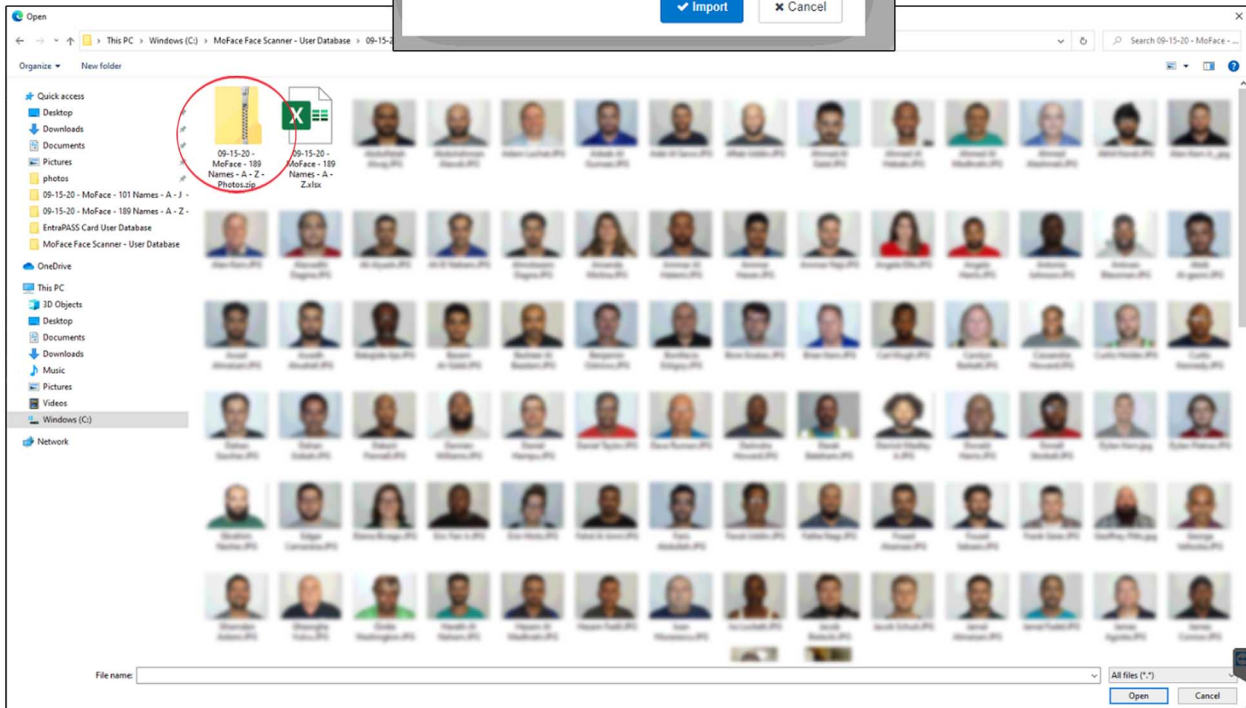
Open

✔ Import

✖ Cancel

This PC › Windows (C:) › MoFace Face Scanner - User Database › 09-15-2

Search 09-15-20 - MoFace - ...

Organize ▾

New folder

Quick access

Desktop

Downloads

Documents

Pictures

photos

09-15-20 - MoFace - 101 Names - A - J -

09-15-20 - MoFace - 189 Names - A - Z -

EntraPASS Card User Database

MoFace Face Scanner - User Database

OneDrive

This PC

3D Objects

Desktop

Documents

Downloads

Music

Pictures

Videos

Windows (C:)

Network

09-15-20 - MoFace - 189 Names - A - Z - Photos.zip

09-15-20 - MoFace - 189 Names - A - Z.xlsx

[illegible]

File name:

All files (*.*)

Open

Cancel